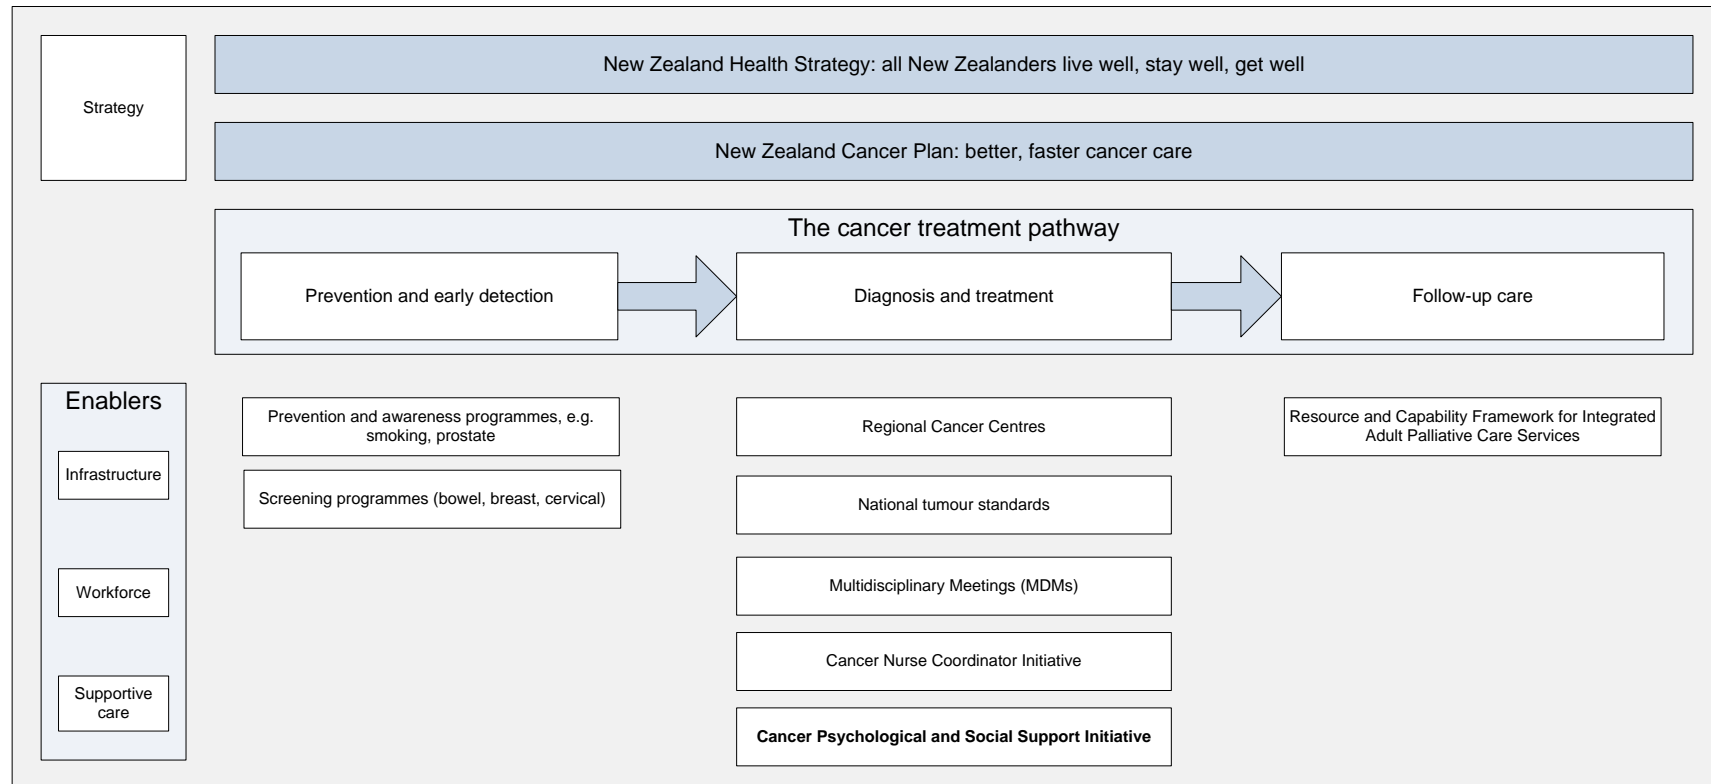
Strategy

New Zealand Health Strategy: all New Zealanders live well, stay well, get well

New Zealand Cancer Plan: better, faster cancer care

The cancer treatment pathway

Prevention and early detection

Diagnosis and treatment

Follow-up care

Enablers

Infrastructure

Workforce

Supportive care

Prevention and awareness programmes, e.g. smoking, prostate

Screening programmes (bowel, breast, cervical)

Regional Cancer Centres

National tumour standards

Multidisciplinary Meetings (MDMs)

Cancer Nurse Coordinator Initiative

**Cancer Psychological and Social Support Initiative**

Resource and Capability Framework for Integrated Adult Palliative Care Services